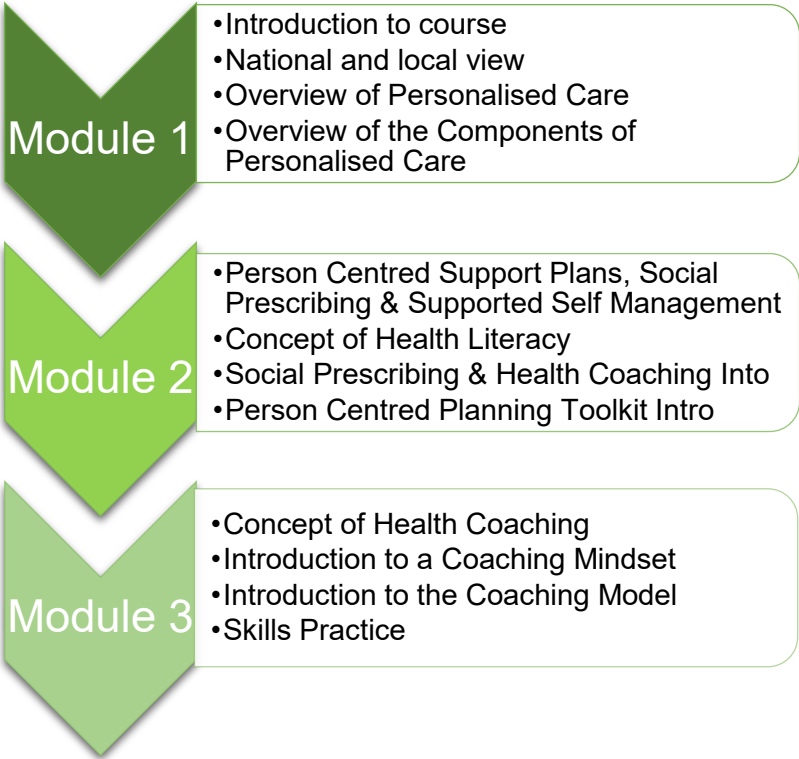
Module 1

•Introduction to course
•National and local view
•Overview of Personalised Care
•Overview of the Components of Personalised Care

Module 2

•Person Centred Support Plans, Social Prescribing & Supported Self Management
•Concept of Health Literacy
•Social Prescribing & Health Coaching Into
•Person Centred Planning Toolkit Intro

Module 3

•Concept of Health Coaching
•Introduction to a Coaching Mindset
•Introduction to the Coaching Model
•Skills Practice